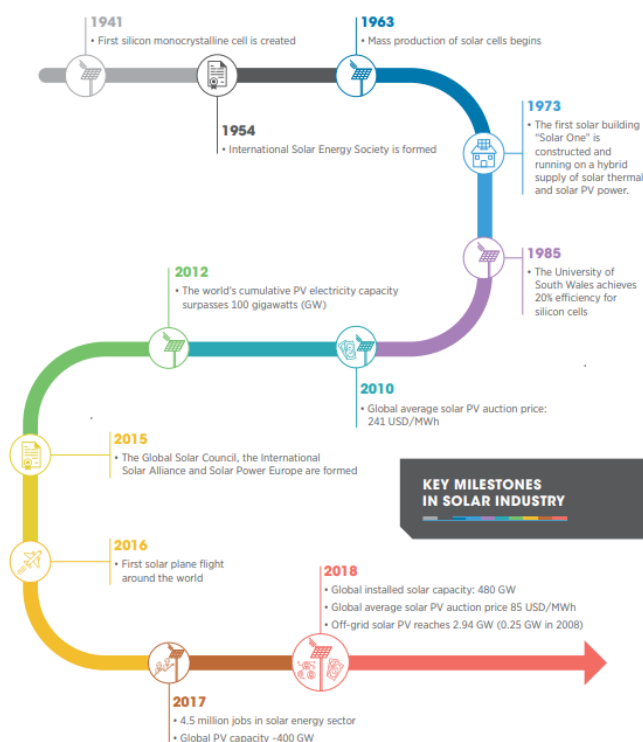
1941
• First silicon monocrystalline cell is created

1963
• Mass production of solar cells begins

1954
• International Solar Energy Society is formed

1973
• The first solar building "Solar One" is constructed and running on a hybrid supply of solar thermal and solar PV power.

1985
• The University of South Wales achieves 20% efficiency for silicon cells

2012
• The world's cumulative PV electricity capacity surpasses 100 gigawatts (GW)

2010
• Global average solar PV auction price: 241 USD/MWh

2015
• The Global Solar Council, the International Solar Alliance and Solar Power Europe are formed

KEY MILESTONES IN SOLAR INDUSTRY

2016
• First solar plane flight around the world

2018
• Global installed solar capacity: 480 GW
• Global average solar PV auction price 85 USD/MWh
• Off-grid solar PV reaches 2.94 GW (0.25 GW in 2008)

2017
• 4.5 million jobs in solar energy sector
• Global PV capacity ~400 GW